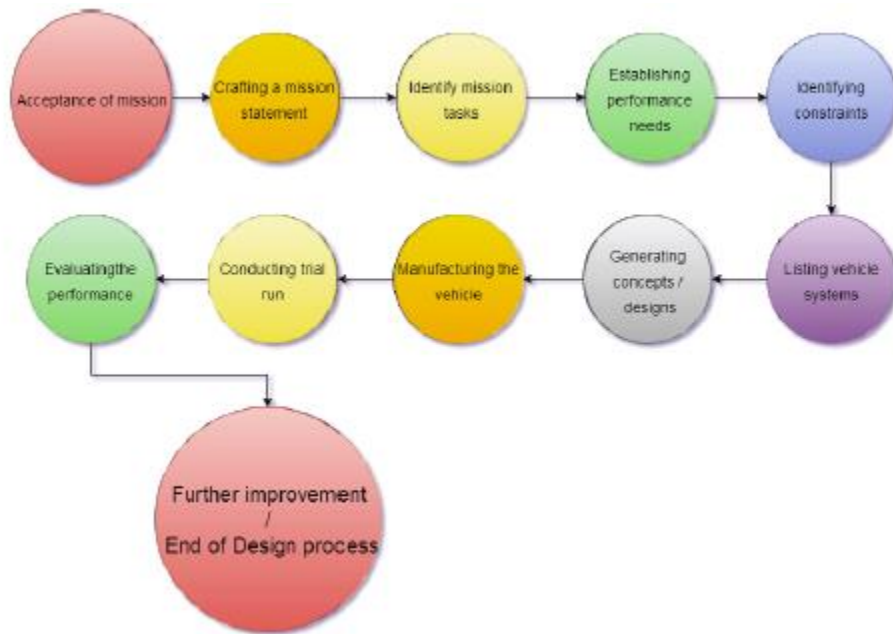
Acceptance of mission

Crafting a mission statement

Identify mission tasks

Establishing performance needs

Identifying constraints

Listing vehicle systems

Generating concepts / designs

Manufacturing the vehicle

Conducting trial run

Evaluatingthe performance

Further improvement / End of Design process